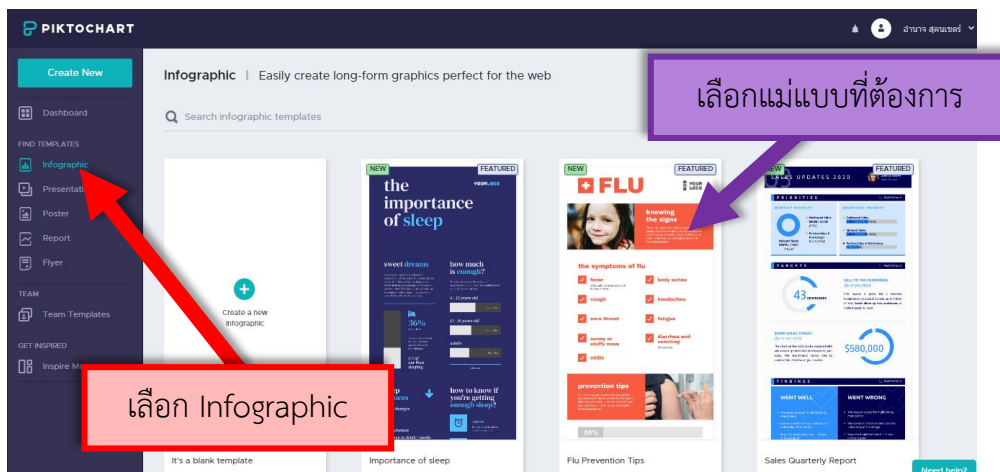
PIKTOCHART

อำนาจ สุคนเขตร์

Create New

Dashboard

FIND TEMPLATES

Infographic

Presentation

Poster

Report

Flyer

TEAM

Team Templates

GET INSPIRED

Inspire Me

Infographic | Easily create long-form graphics perfect for the web

เลือกแม่แบบที่ต้องการ

Search infographic templates

Create a new infographic

NEW FEATURED

the importance of sleep

sweet dreams

how much is enough?

36%

how to know if you're getting enough sleep?

NEW FEATURED

FLU

knowing the signs

the symptoms of flu

fever

body aches

cough

headaches

sore throat

fatigue

runny or stuffy nose

diarrhea and vomiting

chills

prevention tips

NEW FEATURED

SALES UPDATES 2020

PRIORITIES

TARGETS

43

$580,000

FINDINGS

WENT WELL

WENT WRONG

เลือก Infographic

It's a blank template

Importance of sleep

Flu Prevention Tips

Sales Quarterly Report

Need help?